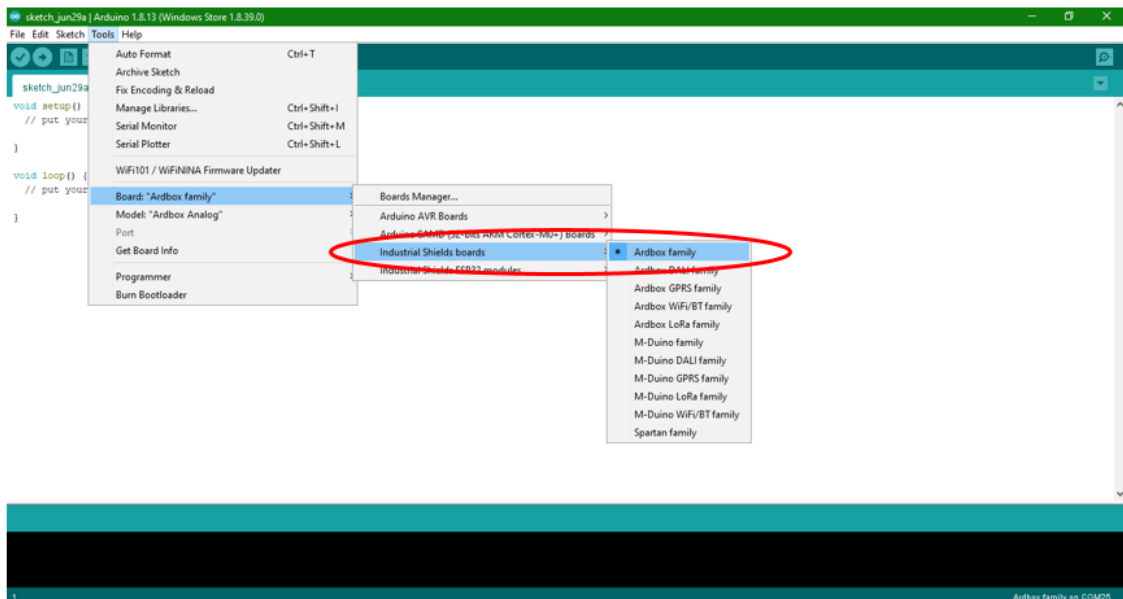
sketch_jun29a | Arduino 1.8.13 (Windows Store 1.8.39.0)

File Edit Sketch Tools Help

sketch_jun29a

void setup() {
  // put your

}

void loop() {
  // put your

}

Auto Format Ctrl+T
Archive Sketch
Fix Encoding & Reload
Manage Libraries... Ctrl+Shift+I
Serial Monitor Ctrl+Shift+M
Serial Plotter Ctrl+Shift+L
WiFi101 / WiFiNINA Firmware Updater
Board: "Ardbox family"
Model: "Ardbox Analog"
Port
Get Board Info
Programmer
Burn Bootloader

Boards Manager...
Arduino AVR Boards
Arduino SAMD (32-bits ARM Cortex-M0+) Boards
Industrial Shields boards
Industrial Shields ESP32 modules

Ardbox family
Ardbox DALI family
Ardbox GPRS family
Ardbox WiFi/BT family
Ardbox LoRa family
M-Duino family
M-Duino DALI family
M-Duino GPRS family
M-Duino LoRa family
M-Duino WiFi/BT family
Spartan family

1

Ardbox family on COM25